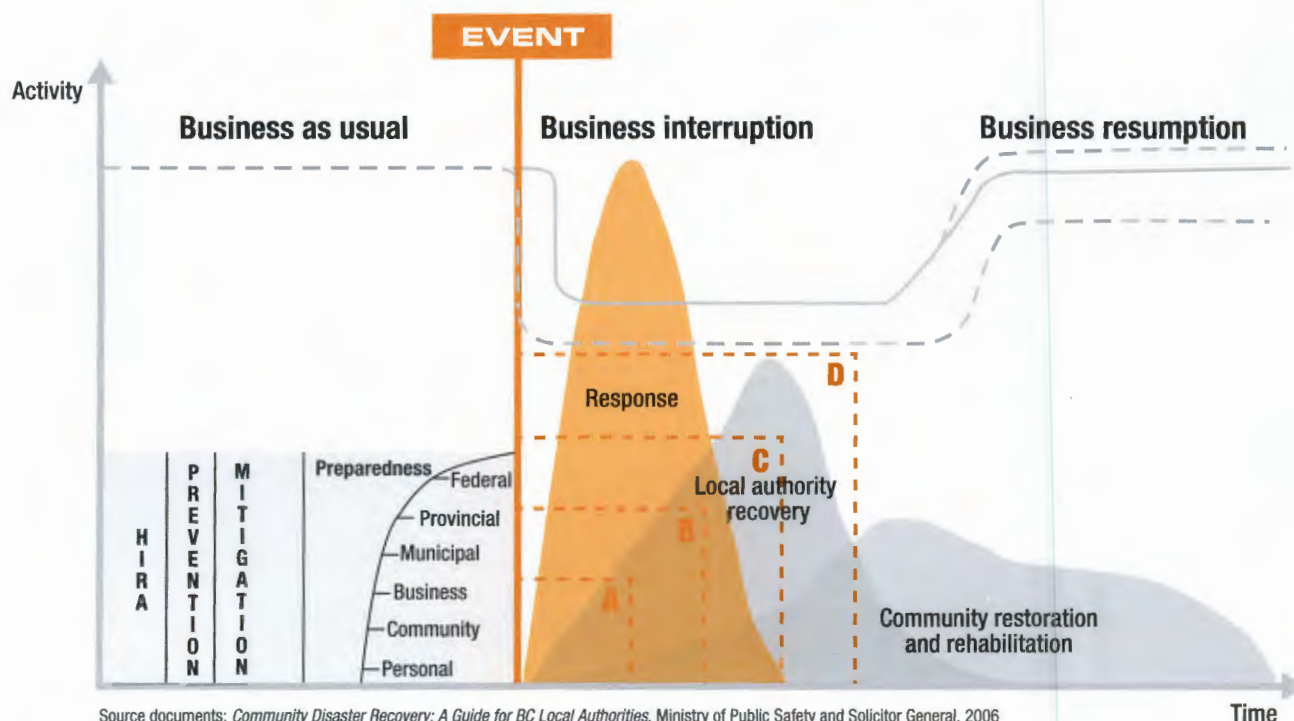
EVENT

Activity

Business as usual

Business interruption

Business resumption

Response

D

C

Local authority recovery

B

A

HIRA

PREVENTION

MITIGATION

Preparedness

Federal

Provincial

Municipal

Business

Community

Personal

Community restoration and rehabilitation

Time

Source documents: *Community Disaster Recovery: A Guide for BC Local Authorities*, Ministry of Public Safety and Solicitor General, 2006